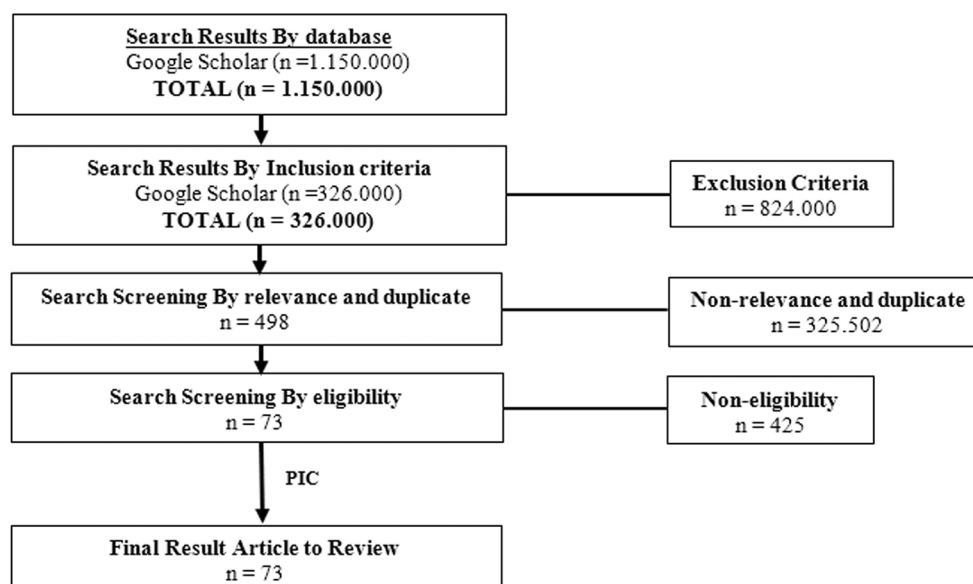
Search Results By database
Google Scholar (n =1.150.000)
TOTAL (n = 1.150.000)

Search Results By Inclusion criteria
Google Scholar (n =326.000)
TOTAL (n = 326.000)

Exclusion Criteria
n = 824.000

Search Screening By relevance and duplicate
n = 498

Non-relevance and duplicate
n = 325.502

Search Screening By eligibility
n = 73

Non-eligibility
n = 425

PIC

Final Result Article to Review
n = 73